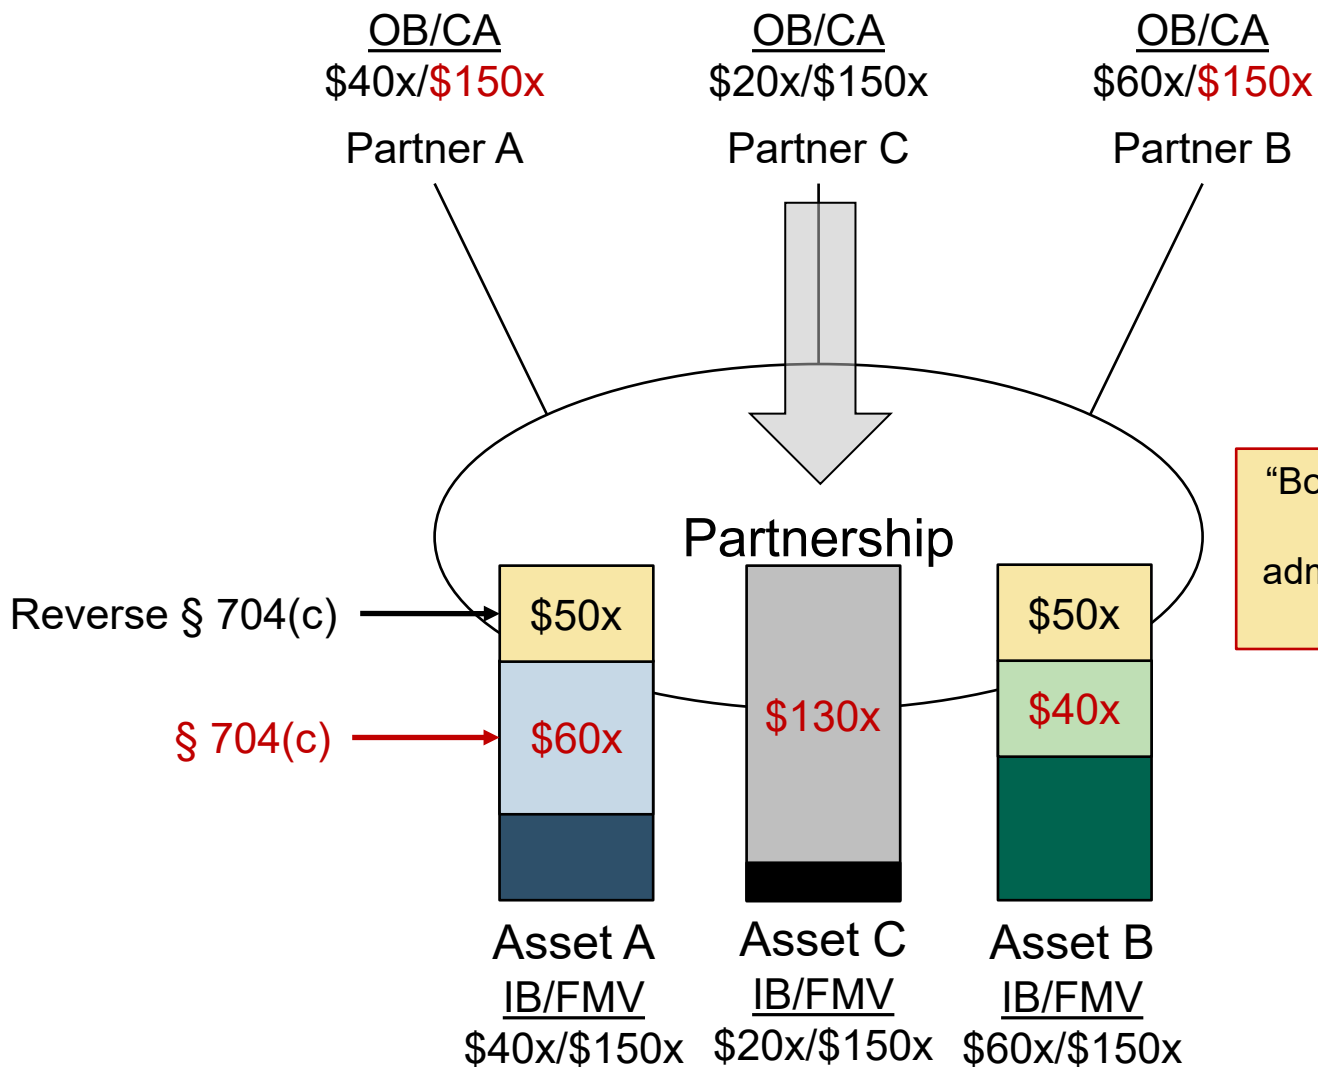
OB/CA
$40x/$150x
Partner A

OB/CA
$20x/$150x
Partner C

OB/CA
$60x/$150x
Partner B

Partnership

Reverse § 704(c)

§ 704(c)

$50x

$60x

$130x

$50x

$40x

“Bo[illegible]

adn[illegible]

Asset A
IB/FMV
$40x/$150x

Asset C
IB/FMV
$20x/$150x

Asset B
IB/FMV
$60x/$150x